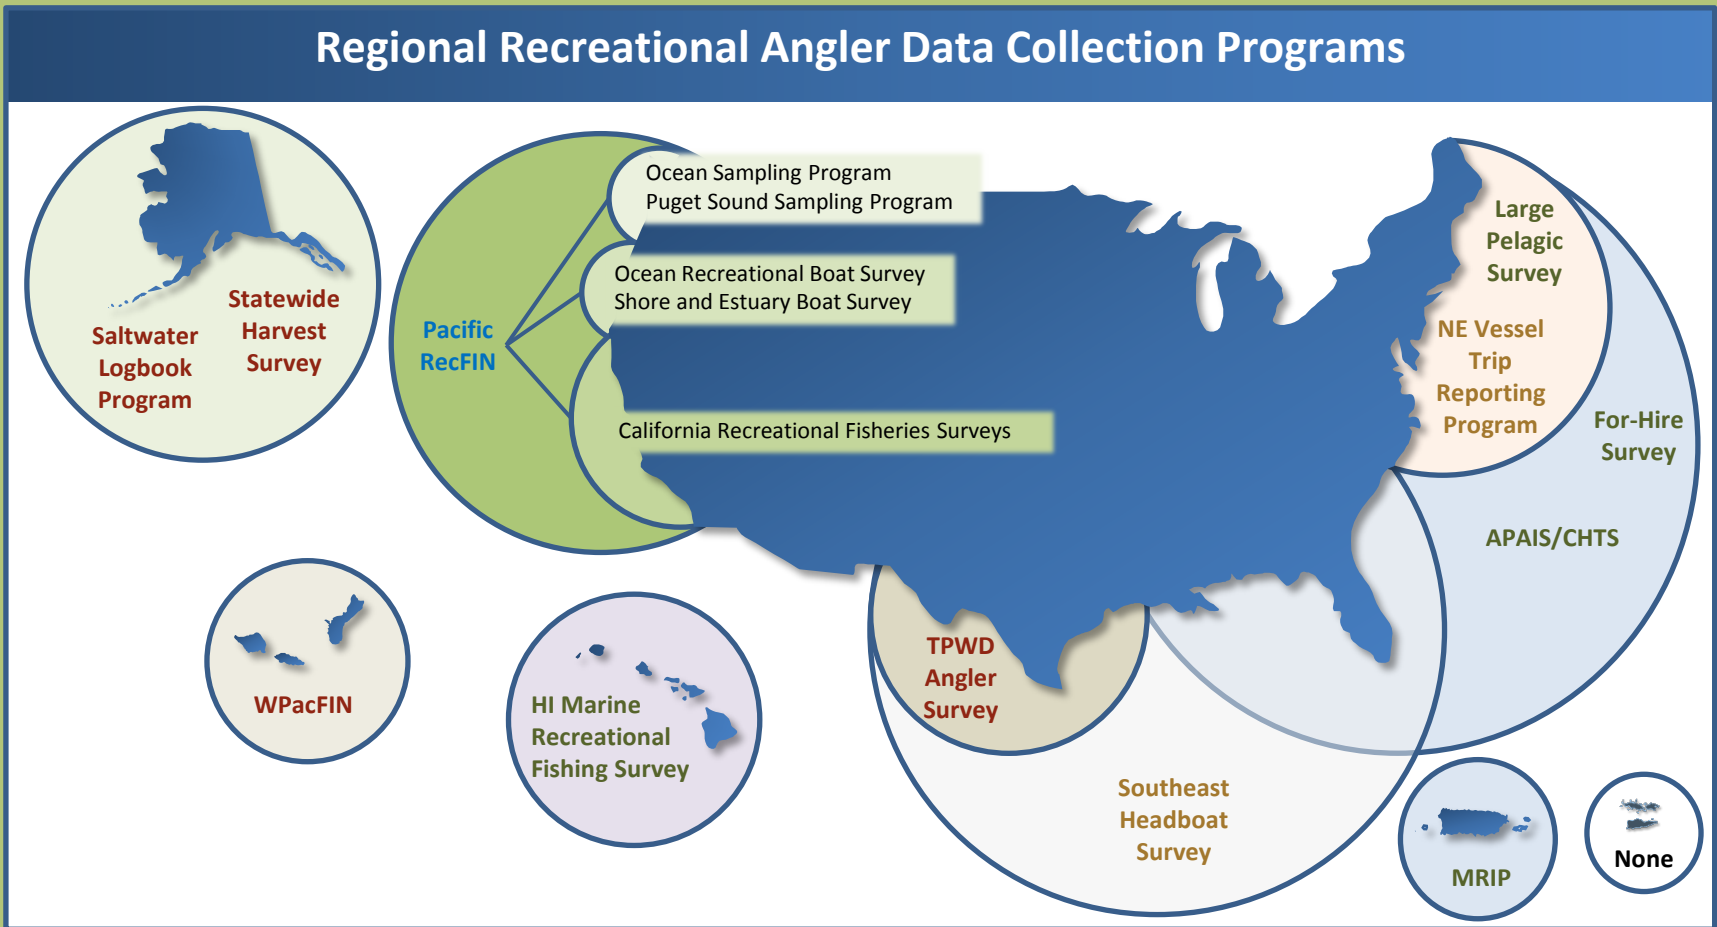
Regional Recreational Angler Data Collection Programs

Saltwater Logbook Program

Statewide Harvest Survey

Pacific RecFIN

Ocean Sampling Program
Puget Sound Sampling Program

Ocean Recreational Boat Survey
Shore and Estuary Boat Survey

California Recreational Fisheries Surveys

Large Pelagic Survey

NE Vessel Trip Reporting Program

For-Hire Survey

APAIS/CHTS

WPacFIN

HI Marine Recreational Fishing Survey

TPWD Angler Survey

Southeast Headboat Survey

MRIP

None